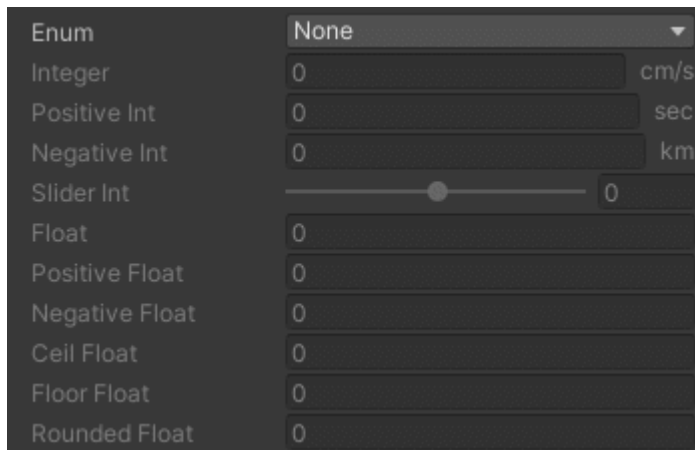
| | | |
|---|---|---|
| Enum | None ▼ | |
| Integer | 0 | cm/s |
| Positive Int | 0 | sec |
| Negative Int | 0 | km |
| Slider Int | 0 | |
| Float | 0 | |
| Positive Float | 0 | |
| Negative Float | 0 | |
| Ceil Float | 0 | |
| Floor Float | 0 | |
| Rounded Float | 0 | |